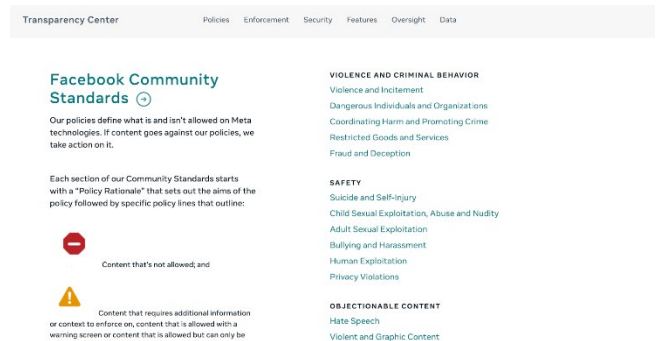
Transparency Center Policies Enforcement Security Features Oversight Data

Facebook Community Standards

Our policies define what is and isn't allowed on Meta technologies. If content goes against our policies, we take action on it.

Each section of our Community Standards starts with a "Policy Rationale" that sets out the aims of the policy followed by specific policy lines that outline:

Content that's not allowed; and

Content that requires additional information or context to enforce on, content that is allowed with a warning screen or content that is allowed but can only be

VIOLENCE AND CRIMINAL BEHAVIOR
Violence and Incitement
Dangerous Individuals and Organizations
Coordinating Harm and Promoting Crime
Restricted Goods and Services
Fraud and Deception

SAFETY
Suicide and Self-Injury
Child Sexual Exploitation, Abuse and Nudity
Adult Sexual Exploitation
Bullying and Harassment
Human Exploitation
Privacy Violations

OBJECTIONABLE CONTENT
Hate Speech
Violent and Graphic Content